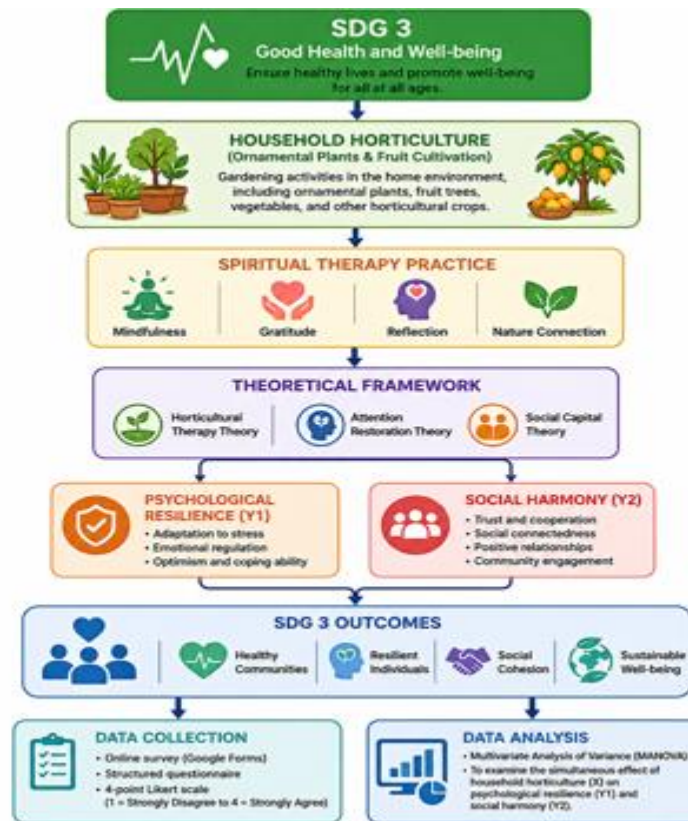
SDG 3
Good Health and Well-being
Ensure healthy lives and promote well-being for all at all ages.

HOUSEHOLD HORTICULTURE
(Ornamental Plants & Fruit Cultivation)
Gardening activities in the home environment, including ornamental plants, fruit trees, vegetables, and other horticultural crops.

SPIRITUAL THERAPY PRACTICE
Mindfulness
Gratitude
Reflection
Nature Connection

THEORETICAL FRAMEWORK
Horticultural Therapy Theory
Attention Restoration Theory
Social Capital Theory

PSYCHOLOGICAL RESILIENCE (Y1)
• Adaptation to stress
• Emotional regulation
• Optimism and coping ability

SOCIAL HARMONY (Y2)
• Trust and cooperation
• Social connectedness
• Positive relationships
• Community engagement

SDG 3 OUTCOMES
Healthy Communities
Resilient Individuals
Social Cohesion
Sustainable Well-being

DATA COLLECTION
• Online survey (Google Forms)
• Structured questionnaire
• 4-point Likert scale (1 = Strongly Disagree to 4 = Strongly Agree)

DATA ANALYSIS
• Multivariate Analysis of Variance (MANOVA)
• To examine the simultaneous effect of household horticulture (X) on psychological resilience (Y1) and social harmony (Y2).